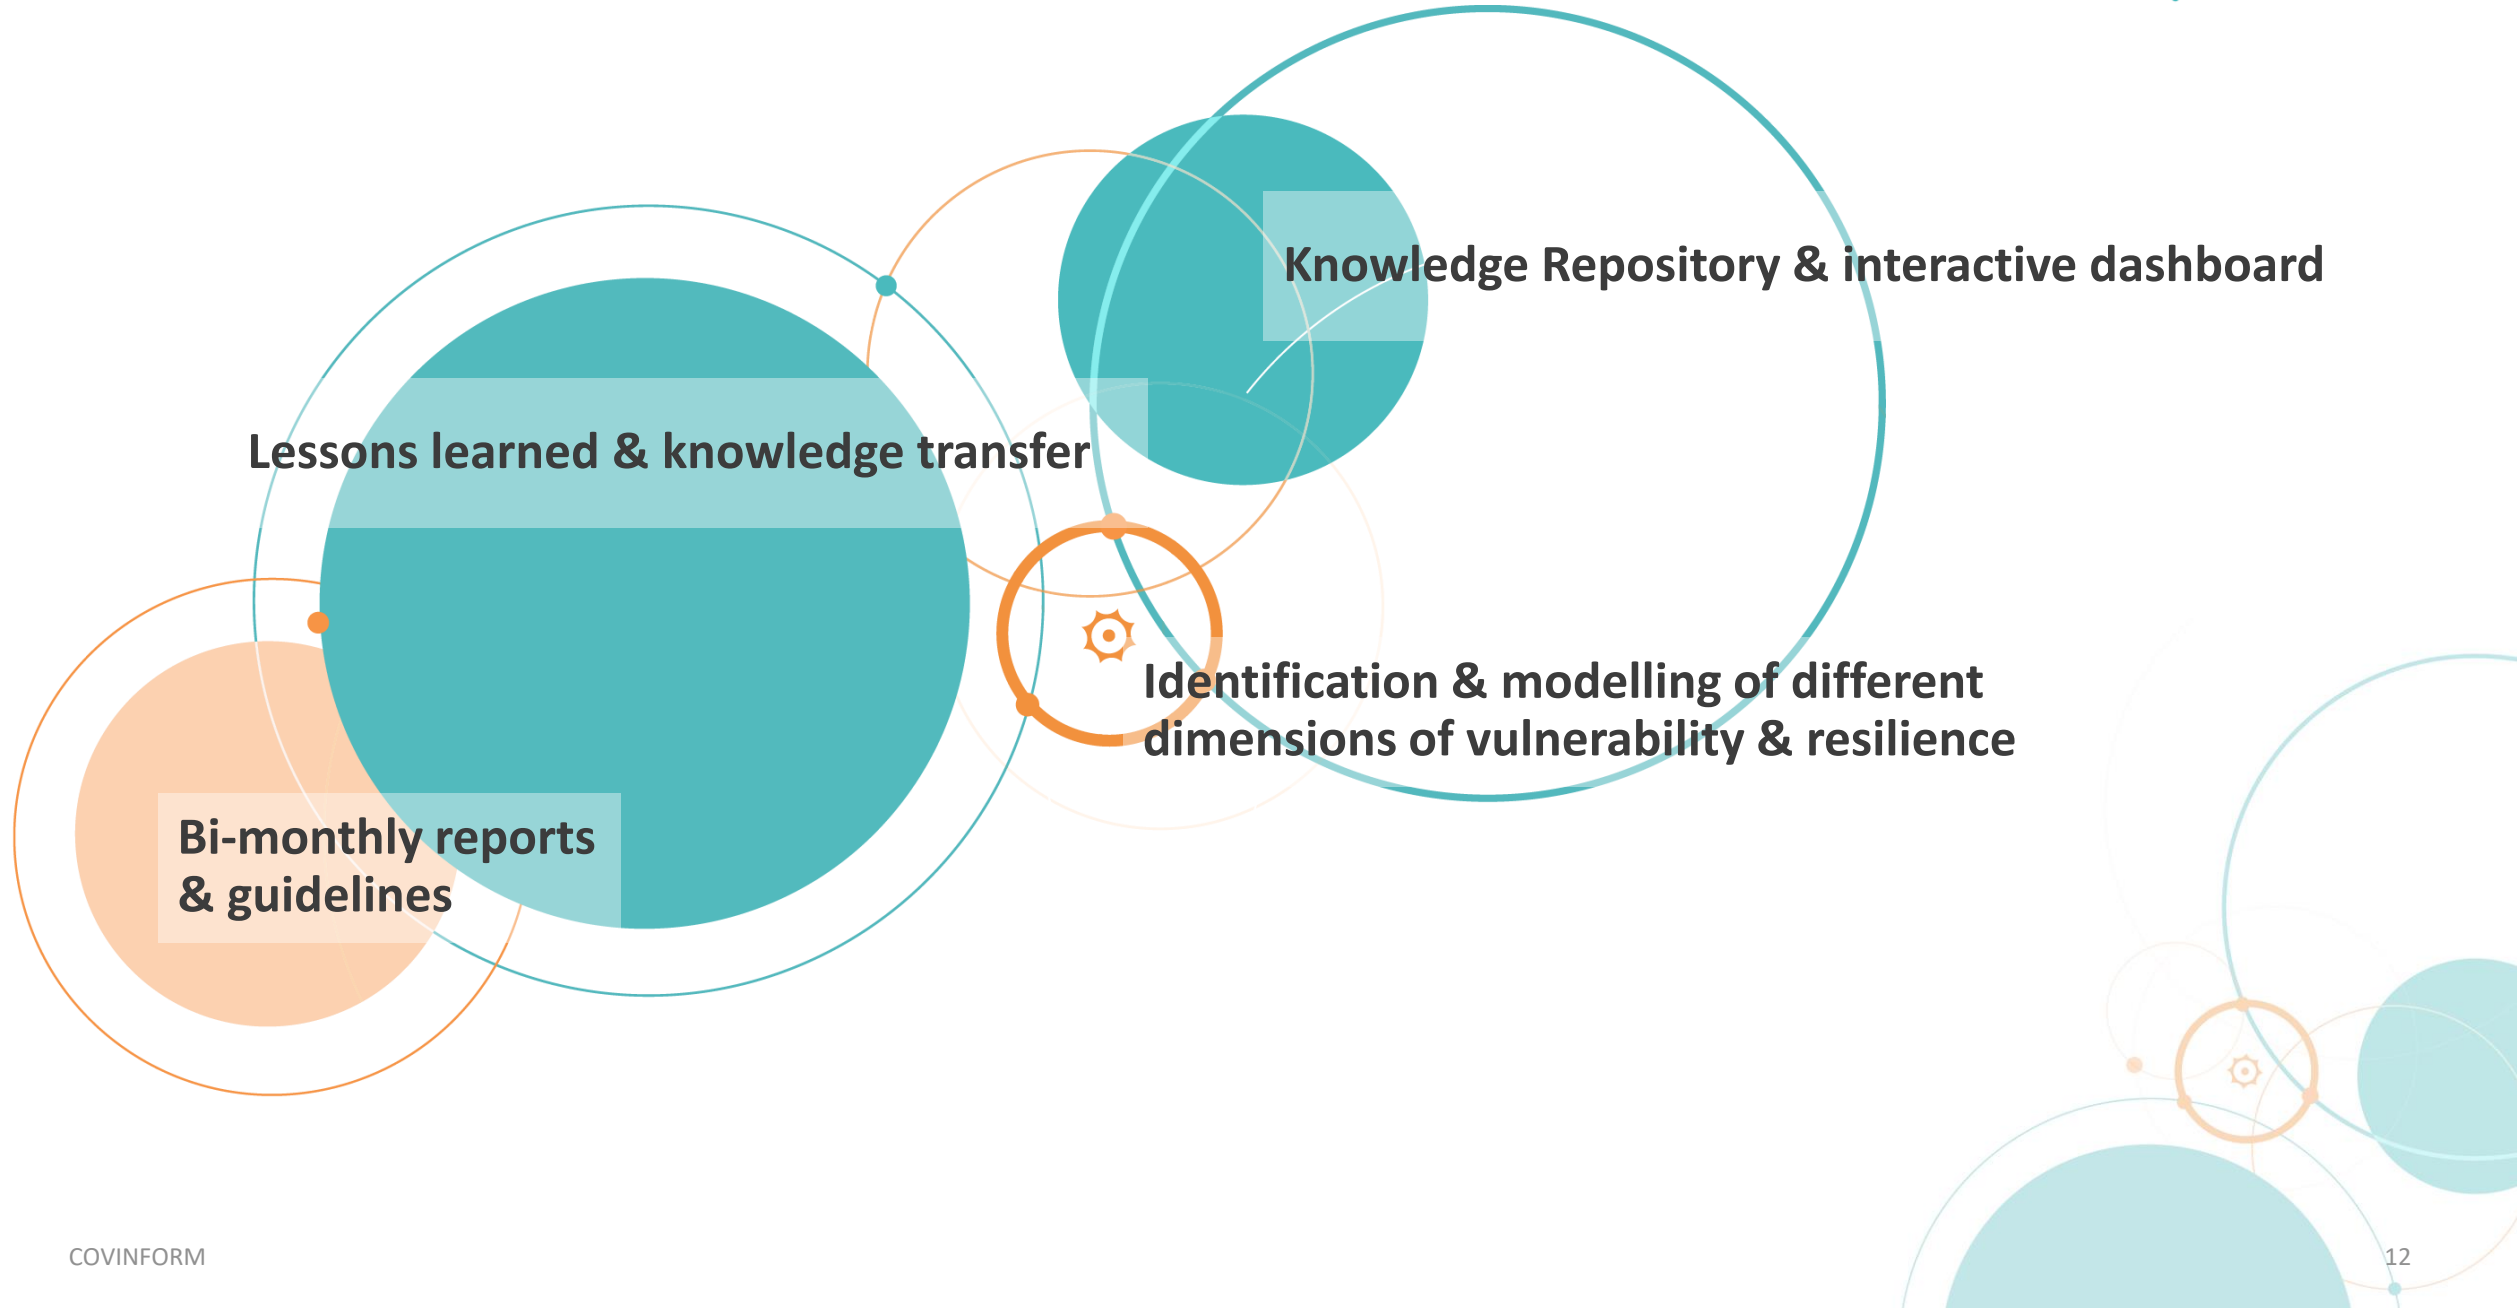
Knowledge Repository & interactive dashboard

Lessons learned & knowledge transfer

Identification & modelling of different dimensions of vulnerability & resilience

Bi-monthly reports & guidelines

COVINFORM

12